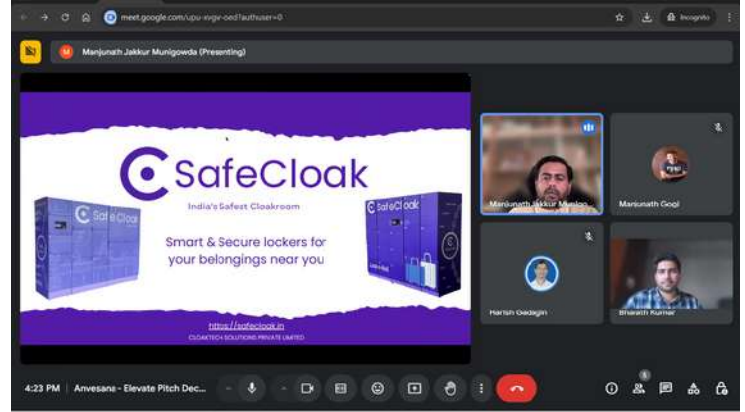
meet.google.com/upu-xvgv-oed?authuser=0

Incognito

M Manjunath Jakkur Munigowda (Presenting)

SafeCloak

India's Safest Cloakroom

Smart & Secure lockers for your belongings near you

https://safecloak.in

CLOAKTECH SOLUTIONS PRIVATE LIMITED

Manjunath Jakkur Munigo

Manjunath Gogi

Harish Gadagin

Bharath Kumar

4:23 PM | Anvesana - Elevate Pitch Dec...

5